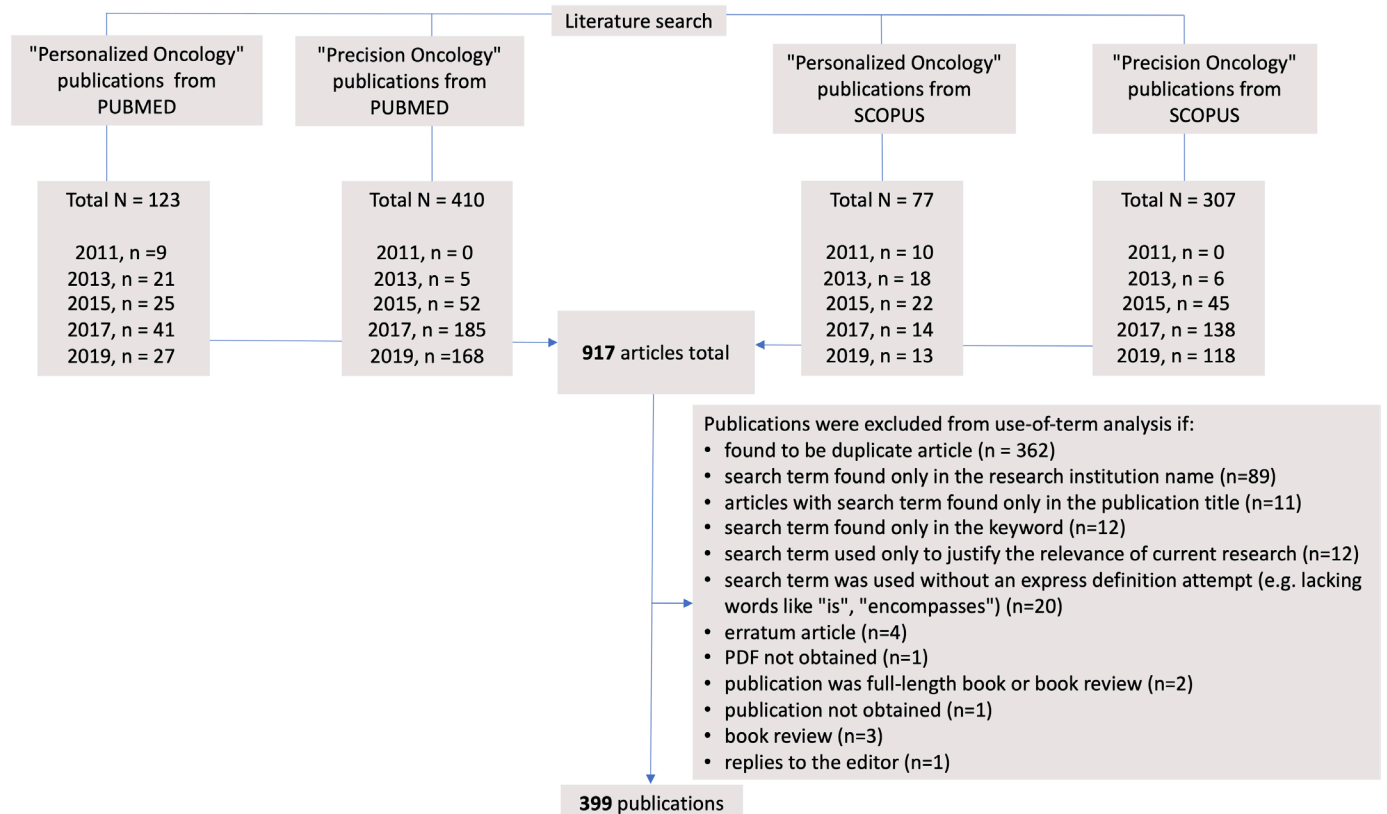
Literature search

"Personalized Oncology" publications from PUBMED

"Precision Oncology" publications from PUBMED

"Personalized Oncology" publications from SCOPUS

"Precision Oncology" publications from SCOPUS

Total N = 123

2011, n =9
2013, n = 21
2015, n = 25
2017, n = 41
2019, n = 27

Total N = 410

2011, n = 0
2013, n = 5
2015, n = 52
2017, n = 185
2019, n =168

Total N = 77

2011, n = 10
2013, n = 18
2015, n = 22
2017, n = 14
2019, n = 13

Total N = 307

2011, n = 0
2013, n = 6
2015, n = 45
2017, n = 138
2019, n = 118

**917** articles total

Publications were excluded from use-of-term analysis if:
• found to be duplicate article (n = 362)
• search term found only in the research institution name (n=89)
• articles with search term found only in the publication title (n=11)
• search term found only in the keyword (n=12)
• search term used only to justify the relevance of current research (n=12)
• search term was used without an express definition attempt (e.g. lacking words like "is", "encompasses") (n=20)
• erratum article (n=4)
• PDF not obtained (n=1)
• publication was full-length book or book review (n=2)
• publication not obtained (n=1)
• book review (n=3)
• replies to the editor (n=1)

**399** publications